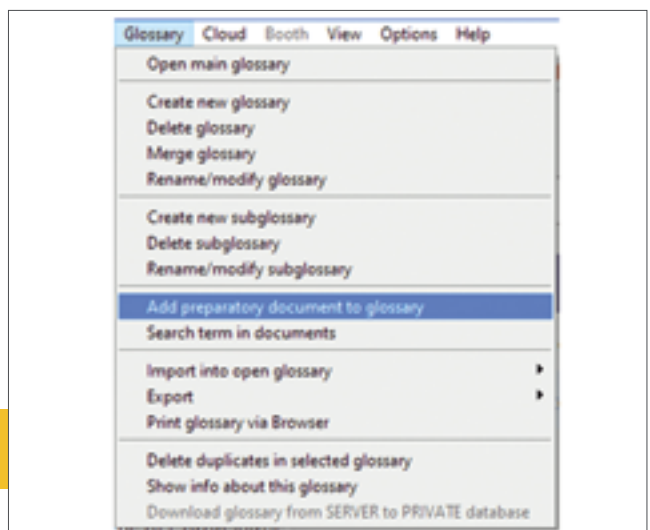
Glossary Cloud Booth View Options Help

Open main glossary

Create new glossary
Delete glossary
Merge glossary
Rename/modify glossary

Create new subglossary
Delete subglossary
Rename/modify subglossary

Add preparatory document to glossary
Search term in documents

Import into open glossary
Export
Print glossary via Browser

Delete duplicates in selected glossary
Show info about this glossary
Download glossary from SERVER to PRIVATE database